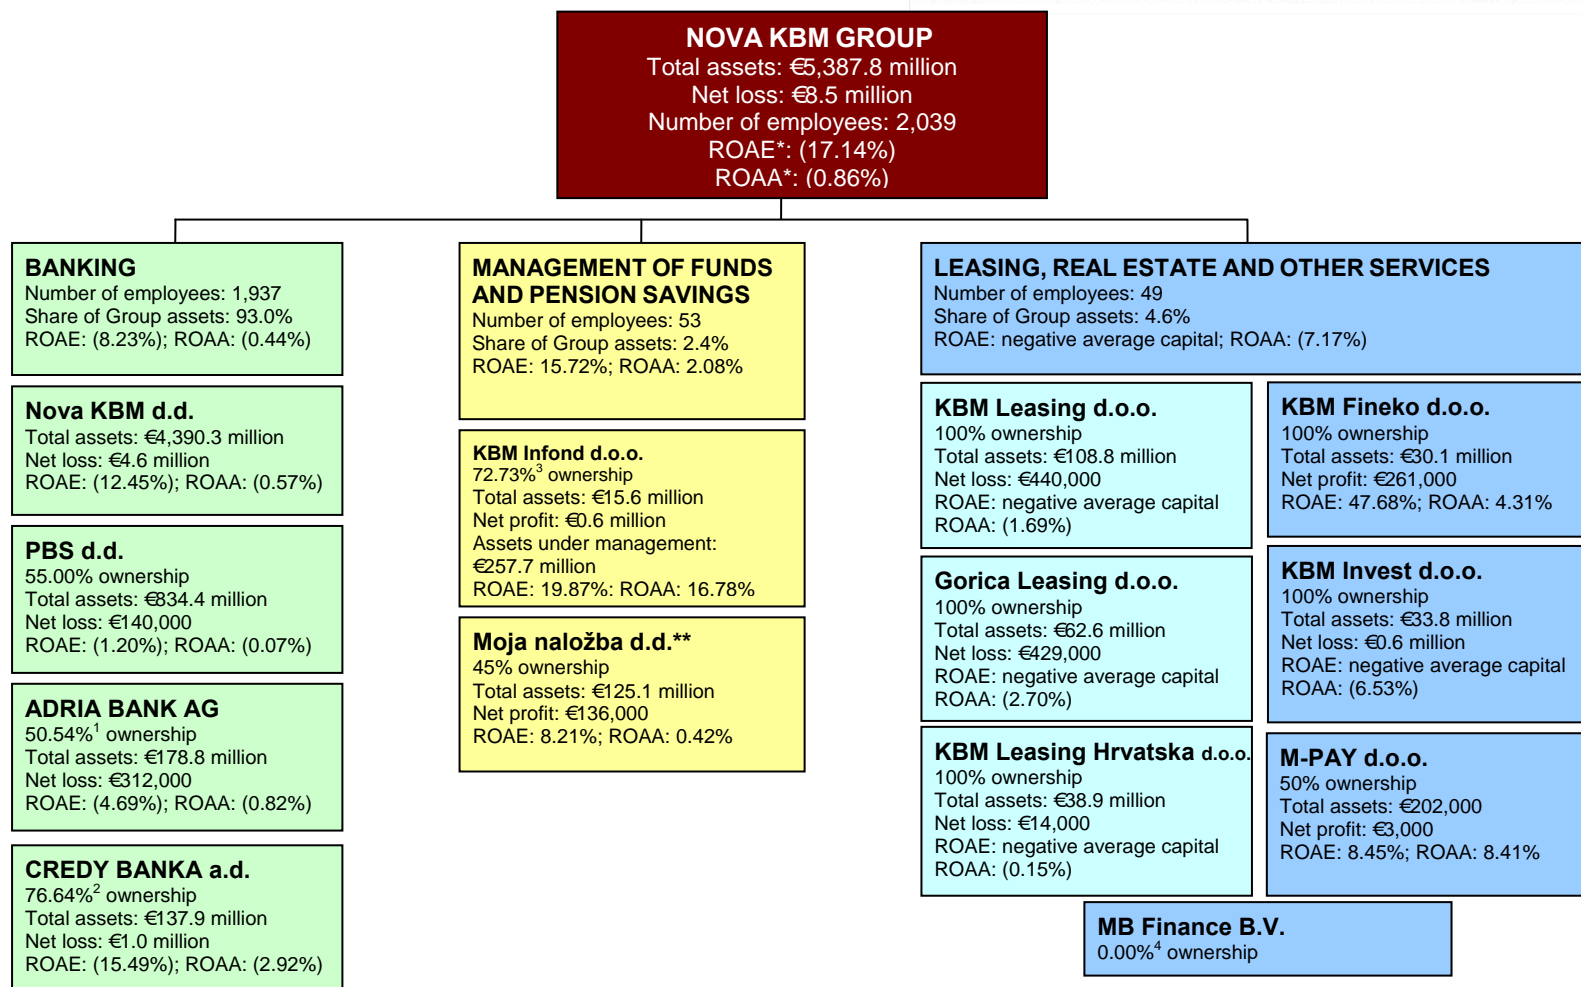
NOVA KBM GROUP
Total assets: €5,387.8 million
Net loss: €8.5 million
Number of employees: 2,039
ROAE*: (17.14%)
ROAA*: (0.86%)

BANKING
Number of employees: 1,937
Share of Group assets: 93.0%
ROAE: (8.23%); ROAA: (0.44%)

Nova KBM d.d.
Total assets: €4,390.3 million
Net loss: €4.6 million
ROAE: (12.45%); ROAA: (0.57%)

PBS d.d.
55.00% ownership
Total assets: €834.4 million
Net loss: €140,000
ROAE: (1.20%); ROAA: (0.07%)

ADRIA BANK AG
50.54%$^1$ ownership
Total assets: €178.8 million
Net loss: €312,000
ROAE: (4.69%); ROAA: (0.82%)

CREDY BANKA a.d.
76.64%$^2$ ownership
Total assets: €137.9 million
Net loss: €1.0 million
ROAE: (15.49%); ROAA: (2.92%)

MANAGEMENT OF FUNDS AND PENSION SAVINGS
Number of employees: 53
Share of Group assets: 2.4%
ROAE: 15.72%; ROAA: 2.08%

KBM Infond d.o.o.
72.73%$^3$ ownership
Total assets: €15.6 million
Net profit: €0.6 million
Assets under management: €257.7 million
ROAE: 19.87%: ROAA: 16.78%

Moja naložba d.d.**
45% ownership
Total assets: €125.1 million
Net profit: €136,000
ROAE: 8.21%; ROAA: 0.42%

LEASING, REAL ESTATE AND OTHER SERVICES
Number of employees: 49
Share of Group assets: 4.6%
ROAE: negative average capital; ROAA: (7.17%)

KBM Leasing d.o.o.
100% ownership
Total assets: €108.8 million
Net loss: €440,000
ROAE: negative average capital
ROAA: (1.69%)

KBM Fineko d.o.o.
100% ownership
Total assets: €30.1 million
Net profit: €261,000
ROAE: 47.68%; ROAA: 4.31%

Gorica Leasing d.o.o.
100% ownership
Total assets: €62.6 million
Net loss: €429,000
ROAE: negative average capital
ROAA: (2.70%)

KBM Invest d.o.o.
100% ownership
Total assets: €33.8 million
Net loss: €0.6 million
ROAE: negative average capital
ROAA: (6.53%)

KBM Leasing Hrvatska d.o.o.
100% ownership
Total assets: €38.9 million
Net loss: €14,000
ROAE: negative average capital
ROAA: (0.15%)

M-PAY d.o.o.
50% ownership
Total assets: €202,000
Net profit: €3,000
ROAE: 8.45%; ROAA: 8.41%

MB Finance B.V.
0.00%$^4$ ownership